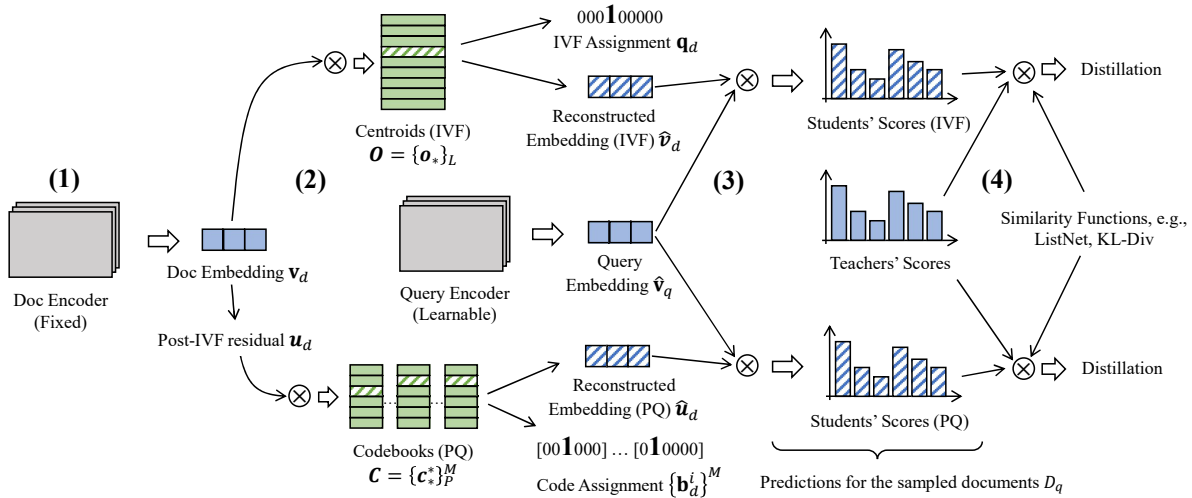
(1)

Doc Encoder (Fixed)

(2)

Doc Embedding $\mathbf{v}_d$

Post-IVF residual $\boldsymbol{u}_d$

Centroids (IVF) $\boldsymbol{O} = \{\boldsymbol{o}_*\}_L$

000**1**00000

IVF Assignment $\mathbf{q}_d$

Reconstructed Embedding (IVF) $\hat{\boldsymbol{v}}_d$

Query Encoder (Learnable)

Query Embedding $\hat{\mathbf{v}}_q$

Codebooks (PQ) $\boldsymbol{C} = \{\boldsymbol{c}_*^*\}_P^M$

Reconstructed Embedding (PQ) $\hat{\boldsymbol{u}}_d$

[00**1**000] … [0**1**0000]

Code Assignment $\{\mathbf{b}_d^i\}^M$

(3)

Students' Scores (IVF)

Teachers' Scores

Students' Scores (PQ)

Predictions for the sampled documents $D_q$

(4)

Similarity Functions, e.g., ListNet, KL-Div

Distillation

Distillation